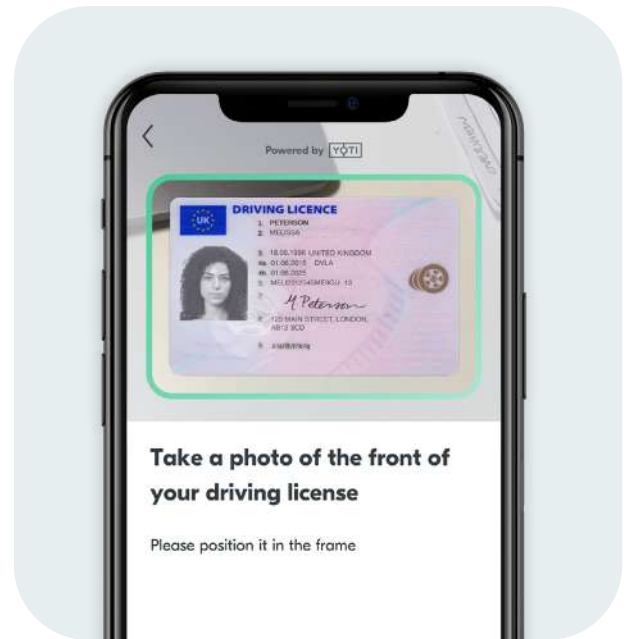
Powered by YOTI

UK

DRIVING LICENCE

1. PETERSON
2. MELISSA
3. 18.06.1996 UNITED KINGDOM
4a. 01.06.2015 DVLA
4b. 01.06.2025
5. MELIS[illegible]
7. M Peterson
8. 123 MAIN STREET, LONDON, AB12 3CD
9. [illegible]

Take a photo of the front of your driving license

Please position it in the frame